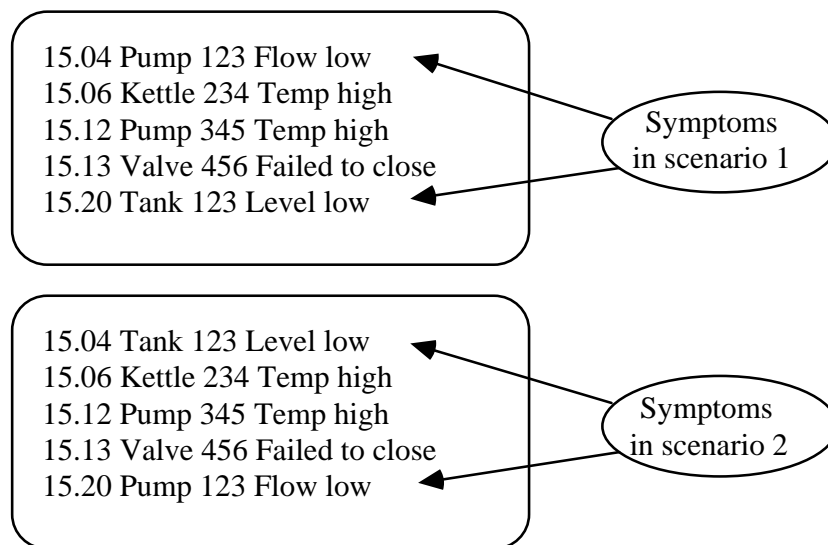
15.04 Pump 123 Flow low
15.06 Kettle 234 Temp high
15.12 Pump 345 Temp high
15.13 Valve 456 Failed to close
15.20 Tank 123 Level low

Symptoms in scenario 1

15.04 Tank 123 Level low
15.06 Kettle 234 Temp high
15.12 Pump 345 Temp high
15.13 Valve 456 Failed to close
15.20 Pump 123 Flow low

Symptoms in scenario 2